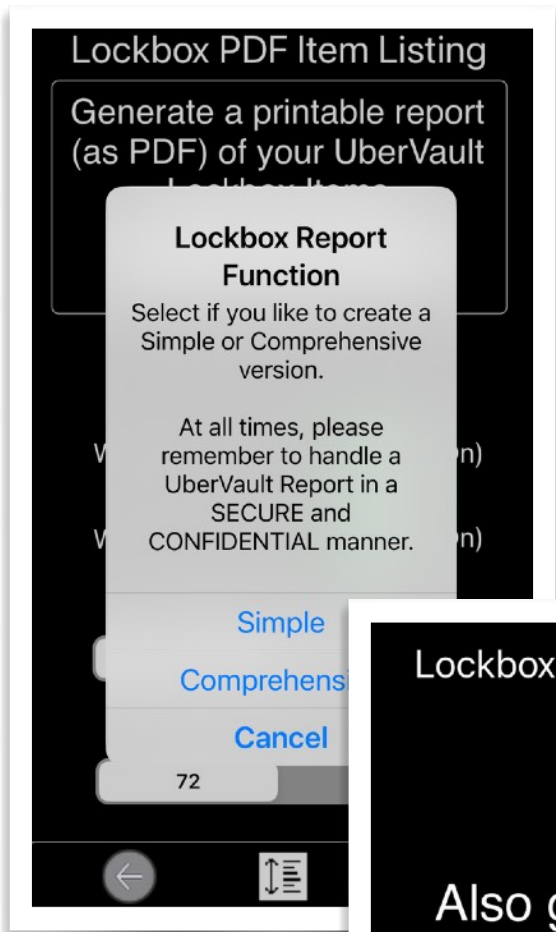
Lockbox PDF Item Listing

Generate a printable report (as PDF) of your UberVault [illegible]

Lockbox Report Function

Select if you like to create a Simple or Comprehensive version.

At all times, please remember to handle a UberVault Report in a SECURE and CONFIDENTIAL manner.

Simple

Comprehens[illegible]

Cancel

W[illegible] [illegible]n)

W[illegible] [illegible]n)

72

Lockbox

Also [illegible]